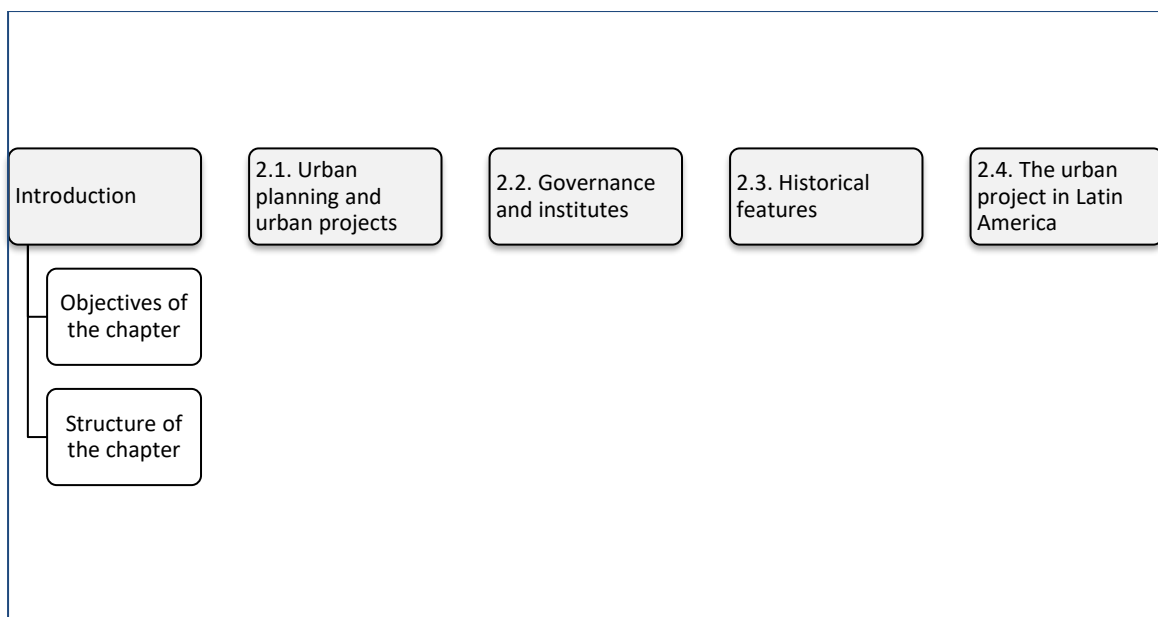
Introduction

Objectives of the chapter

Structure of the chapter

2.1. Urban planning and urban projects

2.2. Governance and institutes

2.3. Historical features

2.4. The urban project in Latin America